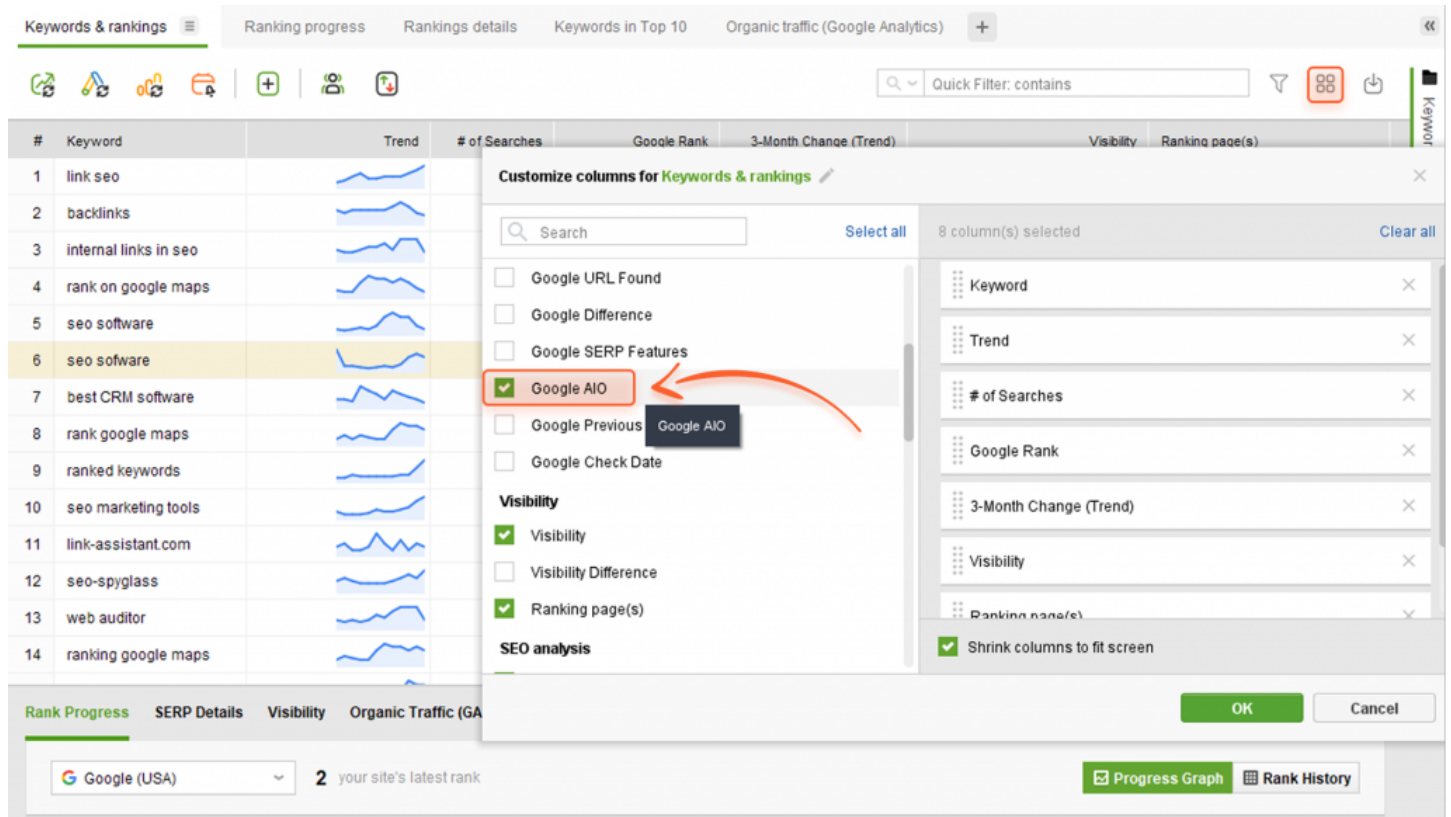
Keywords & rankings | Ranking progress | Rankings details | Keywords in Top 10 | Organic traffic (Google Analytics) | +

Quick Filter: contains

Keywor

| # | Keyword | Trend | # of Searches | Google Rank | 3-Month Change (Trend) | Visibility | Ranking page(s) |
|---|---|---|---|---|---|---|---|
| 1 | link seo | | | | | | |
| 2 | backlinks | | | | | | |
| 3 | internal links in seo | | | | | | |
| 4 | rank on google maps | | | | | | |
| 5 | seo software | | | | | | |
| 6 | seo sofware | | | | | | |
| 7 | best CRM software | | | | | | |
| 8 | rank google maps | | | | | | |
| 9 | ranked keywords | | | | | | |
| 10 | seo marketing tools | | | | | | |
| 11 | link-assistant.com | | | | | | |
| 12 | seo-spyglass | | | | | | |
| 13 | web auditor | | | | | | |
| 14 | ranking google maps | | | | | | |

Customize columns for Keywords & rankings

Search
Select all

Google URL Found
Google Difference
Google SERP Features
Google AIO
Google Previous
Google AIO
Google Check Date

Visibility
Visibility
Visibility Difference
Ranking page(s)

SEO analysis

8 column(s) selected
Clear all

Keyword
Trend
# of Searches
Google Rank
3-Month Change (Trend)
Visibility
Ranking page(s)

Shrink columns to fit screen

OK
Cancel

Rank Progress | SERP Details | Visibility | Organic Traffic (GA

Google (USA)
2 your site's latest rank

Progress Graph
Rank History